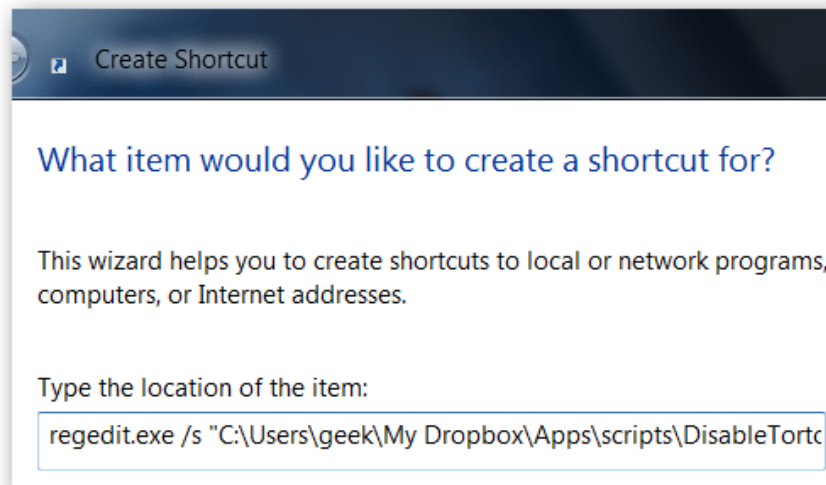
Create Shortcut

What item would you like to create a shortcut for?

This wizard helps you to create shortcuts to local or network programs, computers, or Internet addresses.

Type the location of the item:

regedit.exe /s "C:\Users\geek\My Dropbox\Apps\scripts\DisableTortc